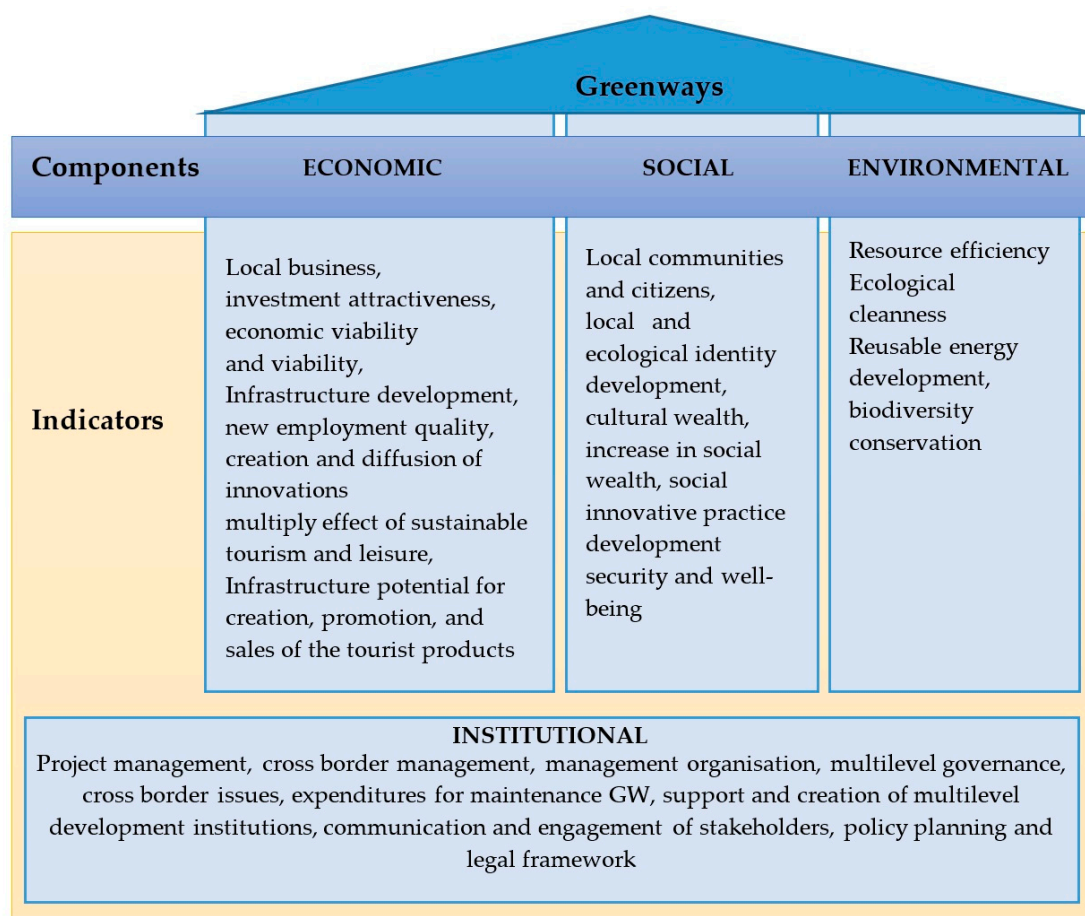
Greenways

Components

ECONOMIC

SOCIAL

ENVIRONMENTAL

Indicators

Local business, investment attractiveness, economic viability and viability, Infrastructure development, new employment quality, creation and diffusion of innovations multiply effect of sustainable tourism and leisure, Infrastructure potential for creation, promotion, and sales of the tourist products

Local communities and citizens, local and ecological identity development, cultural wealth, increase in social wealth, social innovative practice development security and well-being

Resource efficiency Ecological cleanness Reusable energy development, biodiversity conservation

INSTITUTIONAL
Project management, cross border management, management organisation, multilevel governance, cross border issues, expenditures for maintenance GW, support and creation of multilevel development institutions, communication and engagement of stakeholders, policy planning and legal framework